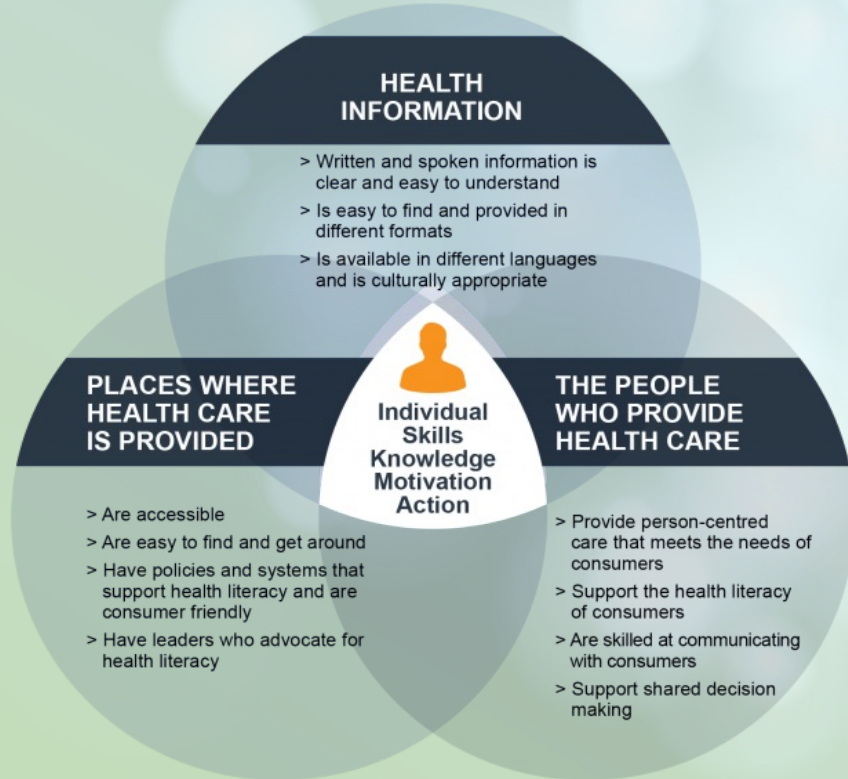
HEALTH INFORMATION

> Written and spoken information is clear and easy to understand

> Is easy to find and provided in different formats

> Is available in different languages and is culturally appropriate

PLACES WHERE HEALTH CARE IS PROVIDED

Individual
Skills
Knowledge
Motivation
Action

THE PEOPLE WHO PROVIDE HEALTH CARE

> Are accessible

> Are easy to find and get around

> Have policies and systems that support health literacy and are consumer friendly

> Have leaders who advocate for health literacy

> Provide person-centred care that meets the needs of consumers

> Support the health literacy of consumers

> Are skilled at communicating with consumers

> Support shared decision making